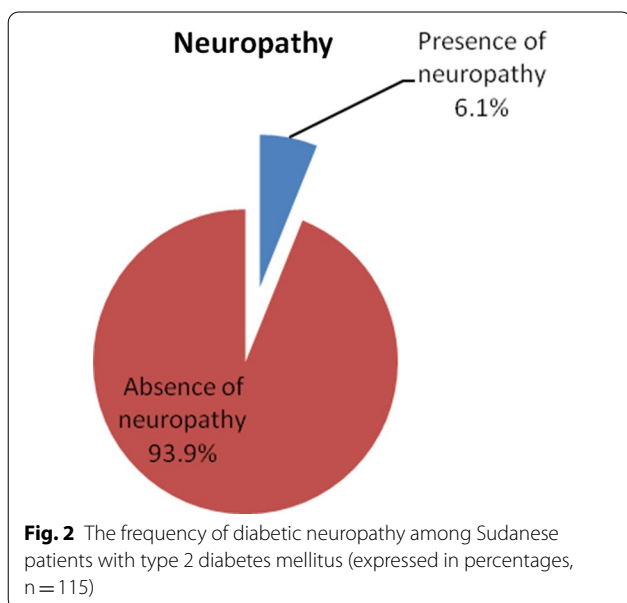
Neuropathy

Presence of neuropathy 6.1%

Absence of neuropathy 93.9%

**Fig. 2** The frequency of diabetic neuropathy among Sudanese patients with type 2 diabetes mellitus (expressed in percentages, n = 115)